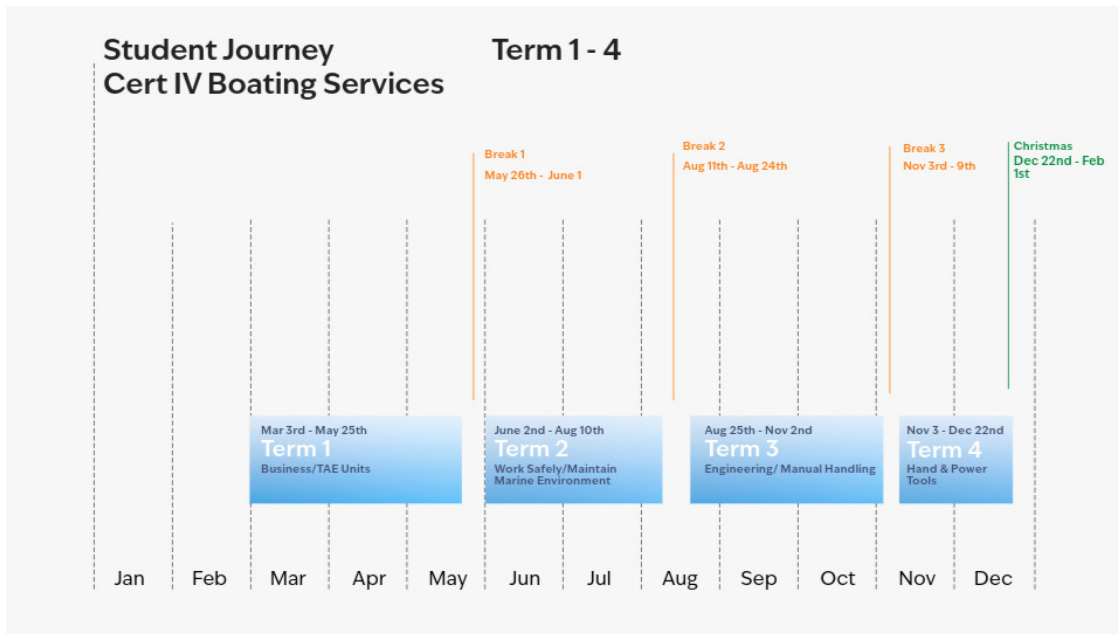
Student Journey
Cert IV Boating Services

Term 1 - 4

Break 1
May 26th - June 1

Break 2
Aug 11th - Aug 24th

Break 3
Nov 3rd - 9th

Christmas
Dec 22nd - Feb 1st

Mar 3rd - May 25th
Term 1
Business/TAE Units

June 2nd - Aug 10th
Term 2
Work Safely/Maintain Marine Environment

Aug 25th - Nov 2nd
Term 3
Engineering/ Manual Handling

Nov 3 - Dec 22nd
Term 4
Hand & Power Tools

Jan Feb Mar Apr May Jun Jul Aug Sep Oct Nov Dec